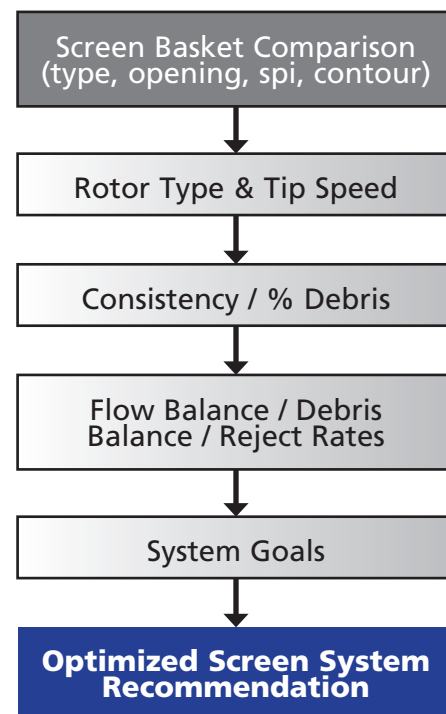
Screen Basket Comparison
(type, opening, spi, contour)

Rotor Type & Tip Speed

Consistency / % Debris

Flow Balance / Debris Balance / Reject Rates

System Goals

Optimized Screen System Recommendation